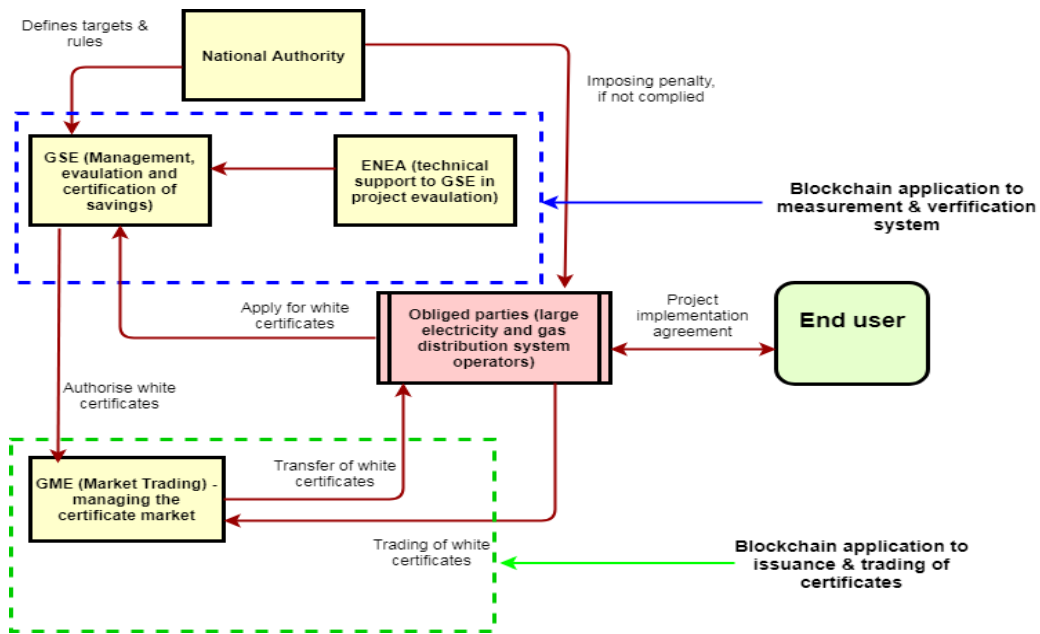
Defines targets & rules

National Authority

Imposing penalty, if not complied

GSE (Management, evaluation and certification of savings)

ENEA (technical support to GSE in project evaluation)

Blockchain application to measurement & verfification system

Apply for white certificates

Obliged parties (large electricity and gas distribution system operators)

Project implementation agreement

End user

Authorise white certificates

GME (Market Trading) - managing the certificate market

Transfer of white certificates

Trading of white certificates

Blockchain application to issuance & trading of certificates